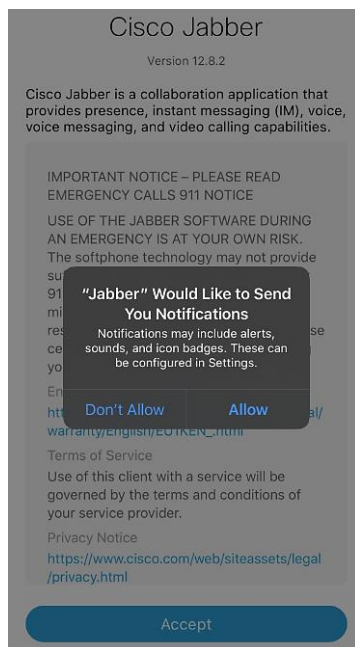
Cisco Jabber

Version 12.8.2

Cisco Jabber is a collaboration application that provides presence, instant messaging (IM), voice, voice messaging, and video calling capabilities.

IMPORTANT NOTICE – PLEASE READ
EMERGENCY CALLS 911 NOTICE

USE OF THE JABBER SOFTWARE DURING AN EMERGENCY IS AT YOUR OWN RISK. The softphone technology may not provide su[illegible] 91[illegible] mi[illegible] res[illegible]se ce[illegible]

"Jabber" Would Like to Send You Notifications

Notifications may include alerts, sounds, and icon badges. These can be configured in Settings.

Don't Allow

Allow

En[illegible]

htt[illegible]al/ warranty/English/EU1KEN_.html

Terms of Service

Use of this client with a service will be governed by the terms and conditions of your service provider.

Privacy Notice

https://www.cisco.com/web/siteassets/legal /privacy.html

Accept